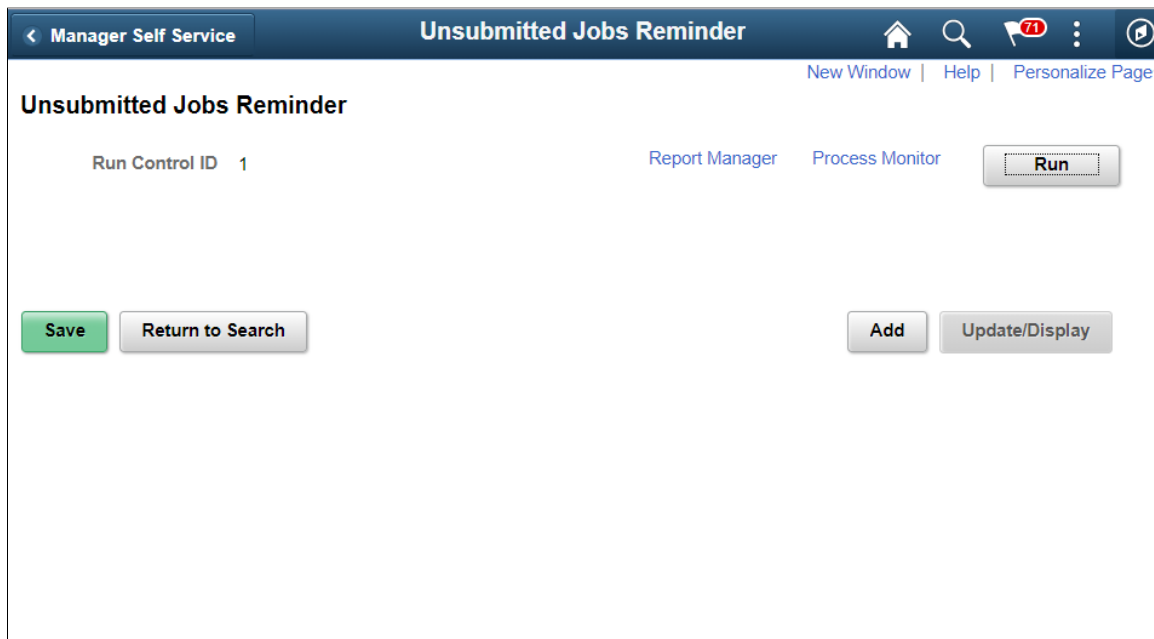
< Manager Self Service

Unsubmitted Jobs Reminder

71

New Window | Help | Personalize Page

Unsubmitted Jobs Reminder

Run Control ID 1

Report Manager Process Monitor Run

Save Return to Search Add Update/Display